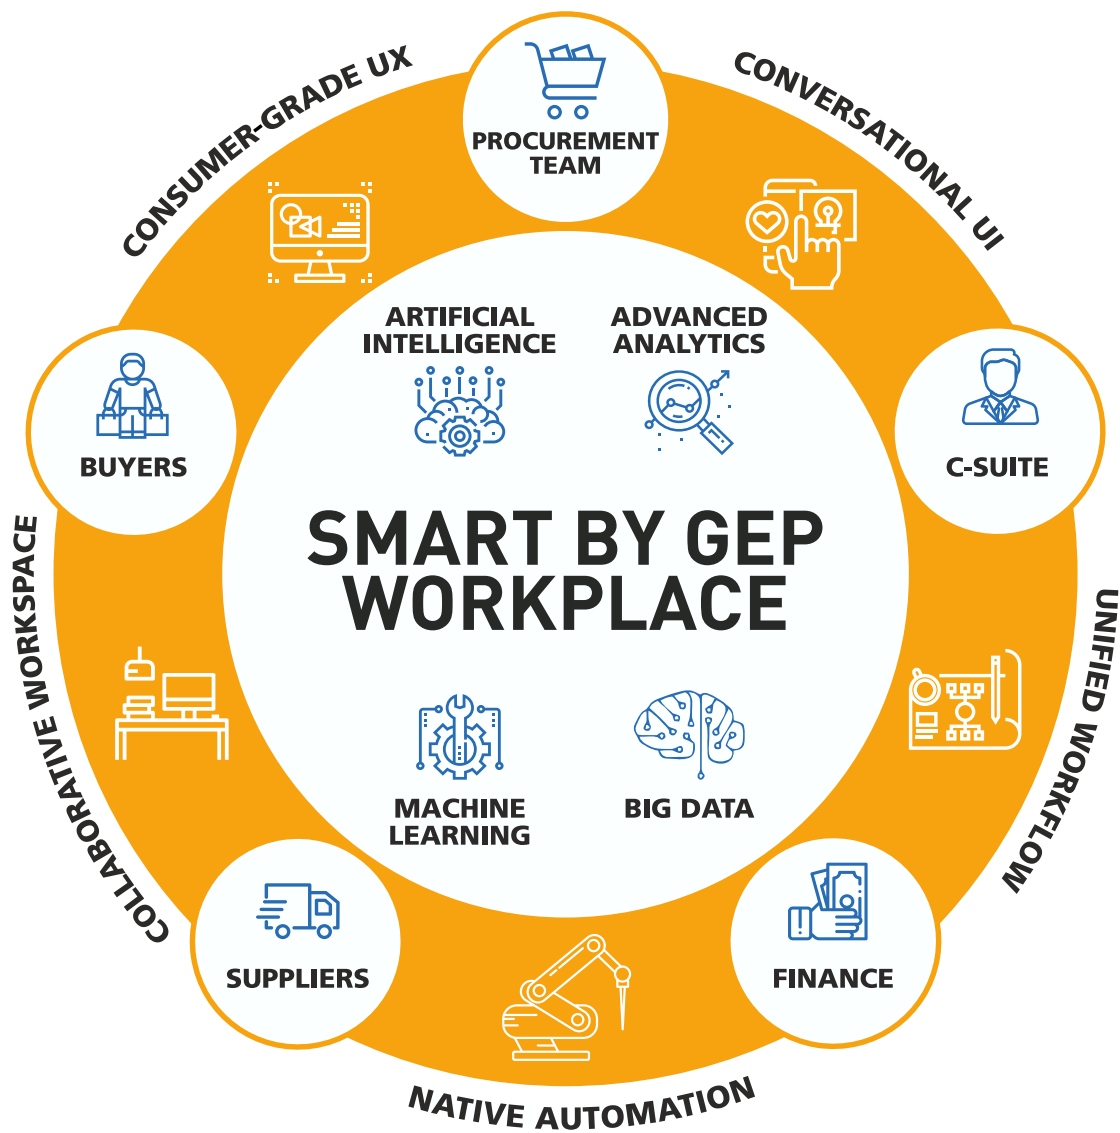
CONSUMER-GRADE UX

PROCUREMENT TEAM

CONVERSATIONAL UI

BUYERS

C-SUITE

ARTIFICIAL INTELLIGENCE

ADVANCED ANALYTICS

SMART BY GEP WORKPLACE

MACHINE LEARNING

BIG DATA

COLLABORATIVE WORKSPACE

UNIFIED WORKFLOW

SUPPLIERS

FINANCE

NATIVE AUTOMATION